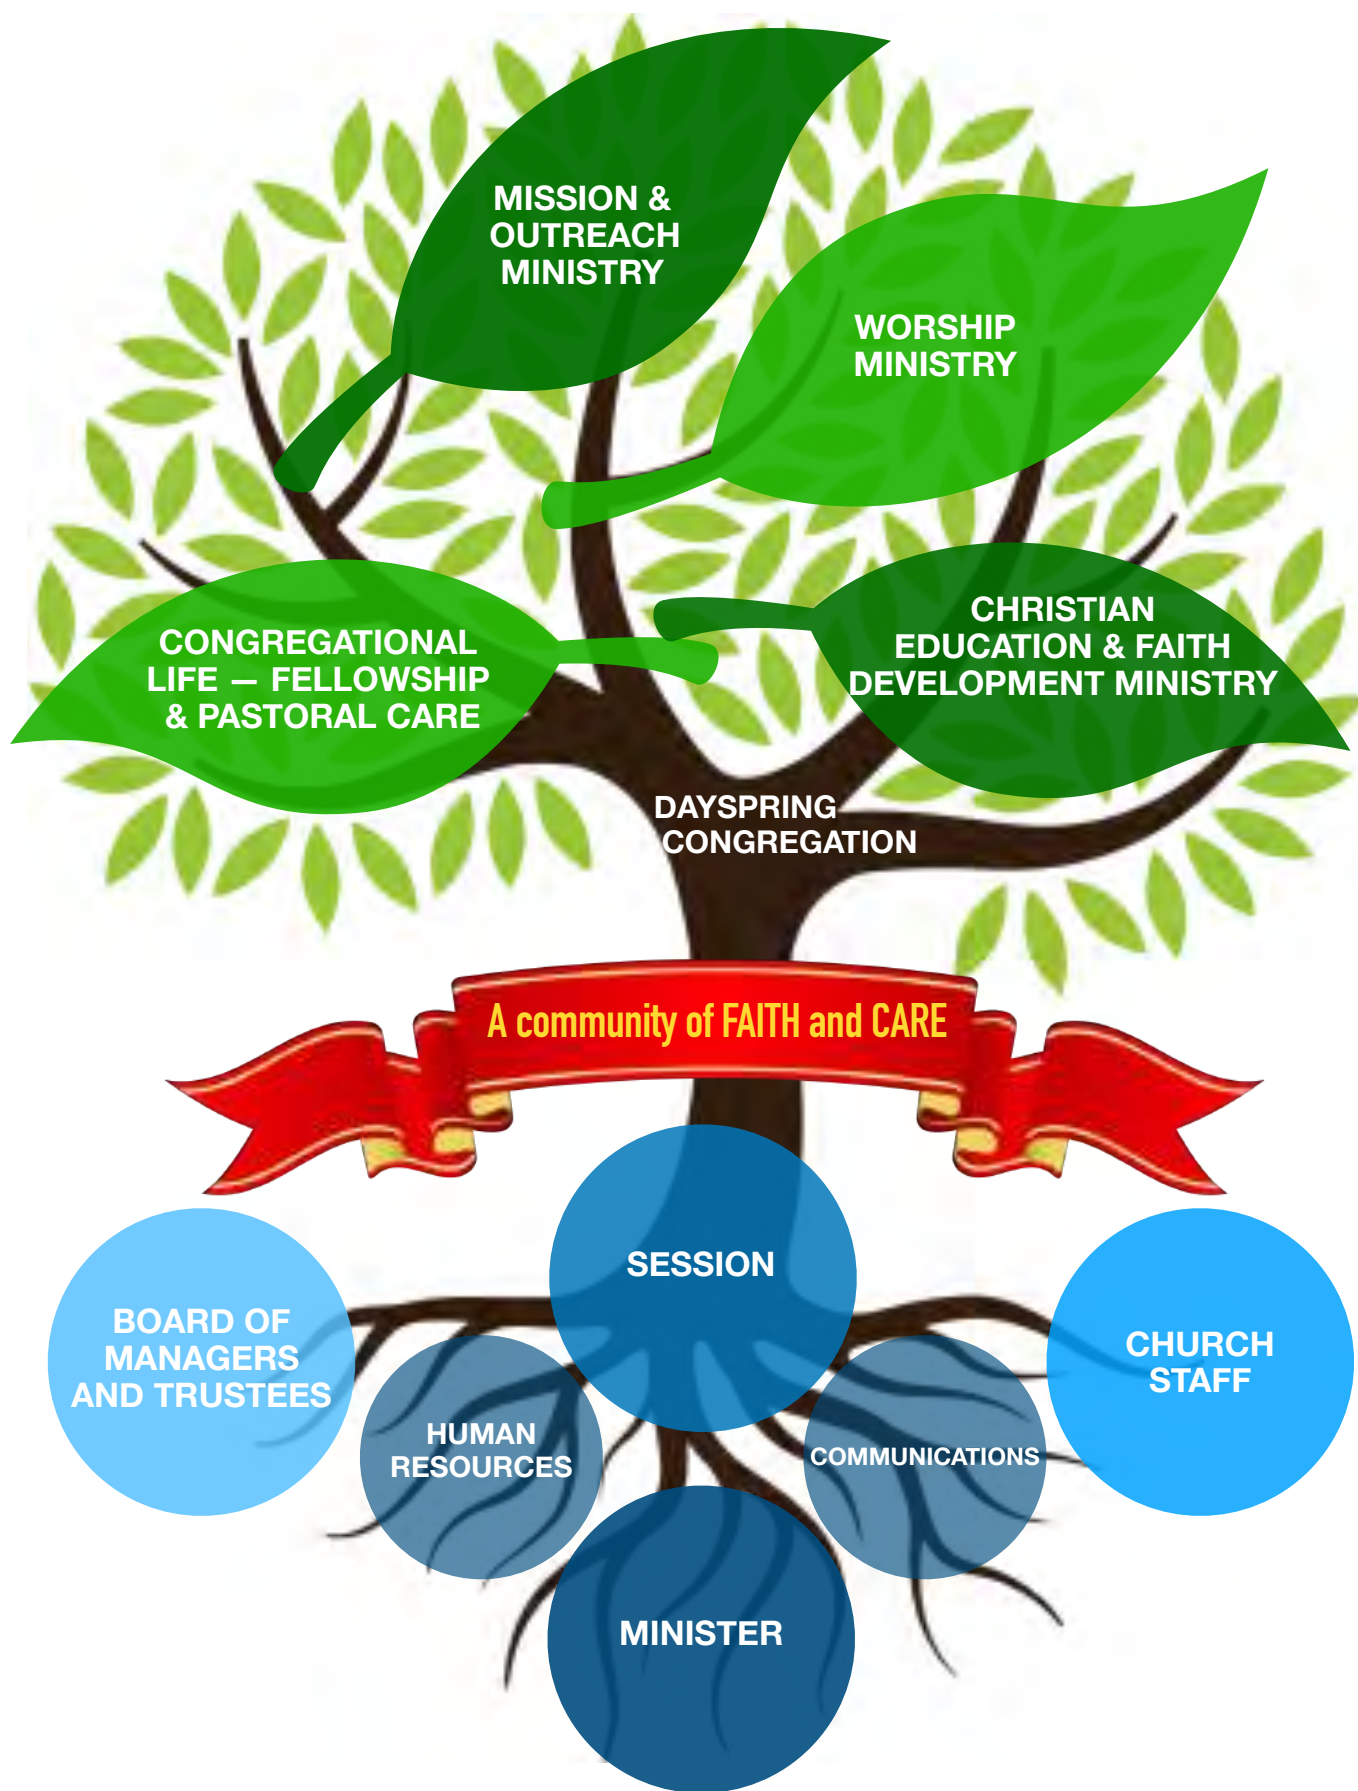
MISSION & OUTREACH MINISTRY

WORSHIP MINISTRY

CONGREGATIONAL LIFE — FELLOWSHIP & PASTORAL CARE

CHRISTIAN EDUCATION & FAITH DEVELOPMENT MINISTRY

DAYSPRING CONGREGATION

A community of FAITH and CARE

SESSION

BOARD OF MANAGERS AND TRUSTEES

CHURCH STAFF

HUMAN RESOURCES

COMMUNICATIONS

MINISTER